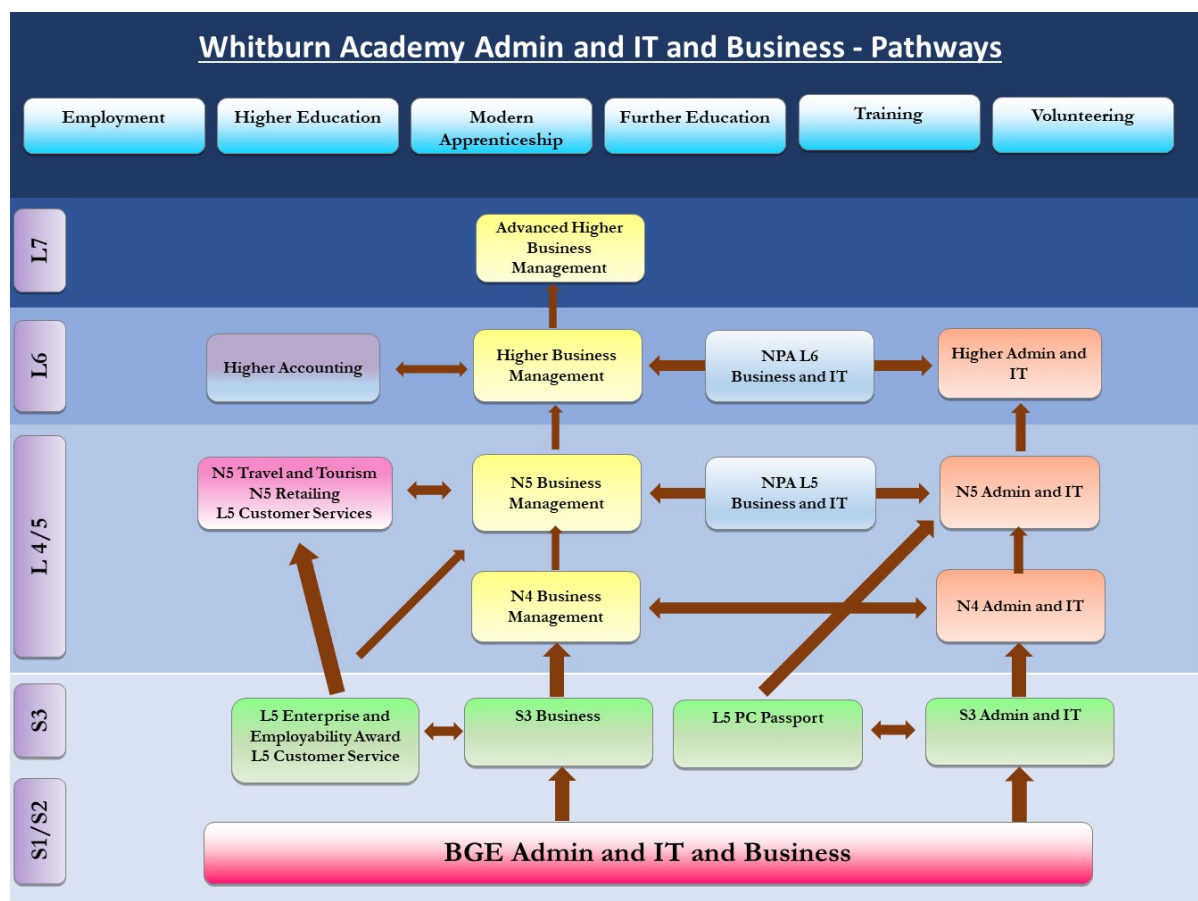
Whitburn Academy Admin and IT and Business - Pathways

Employment

Higher Education

Modern Apprenticeship

Further Education

Training

Volunteering

L7

Advanced Higher Business Management

L6

Higher Accounting

Higher Business Management

NPA L6 Business and IT

Higher Admin and IT

L 4/5

N5 Travel and Tourism
N5 Retailing
L5 Customer Services

N5 Business Management

NPA L5 Business and IT

N5 Admin and IT

N4 Business Management

N4 Admin and IT

S3

L5 Enterprise and Employability Award
L5 Customer Service

S3 Business

L5 PC Passport

S3 Admin and IT

S1/S2

BGE Admin and IT and Business